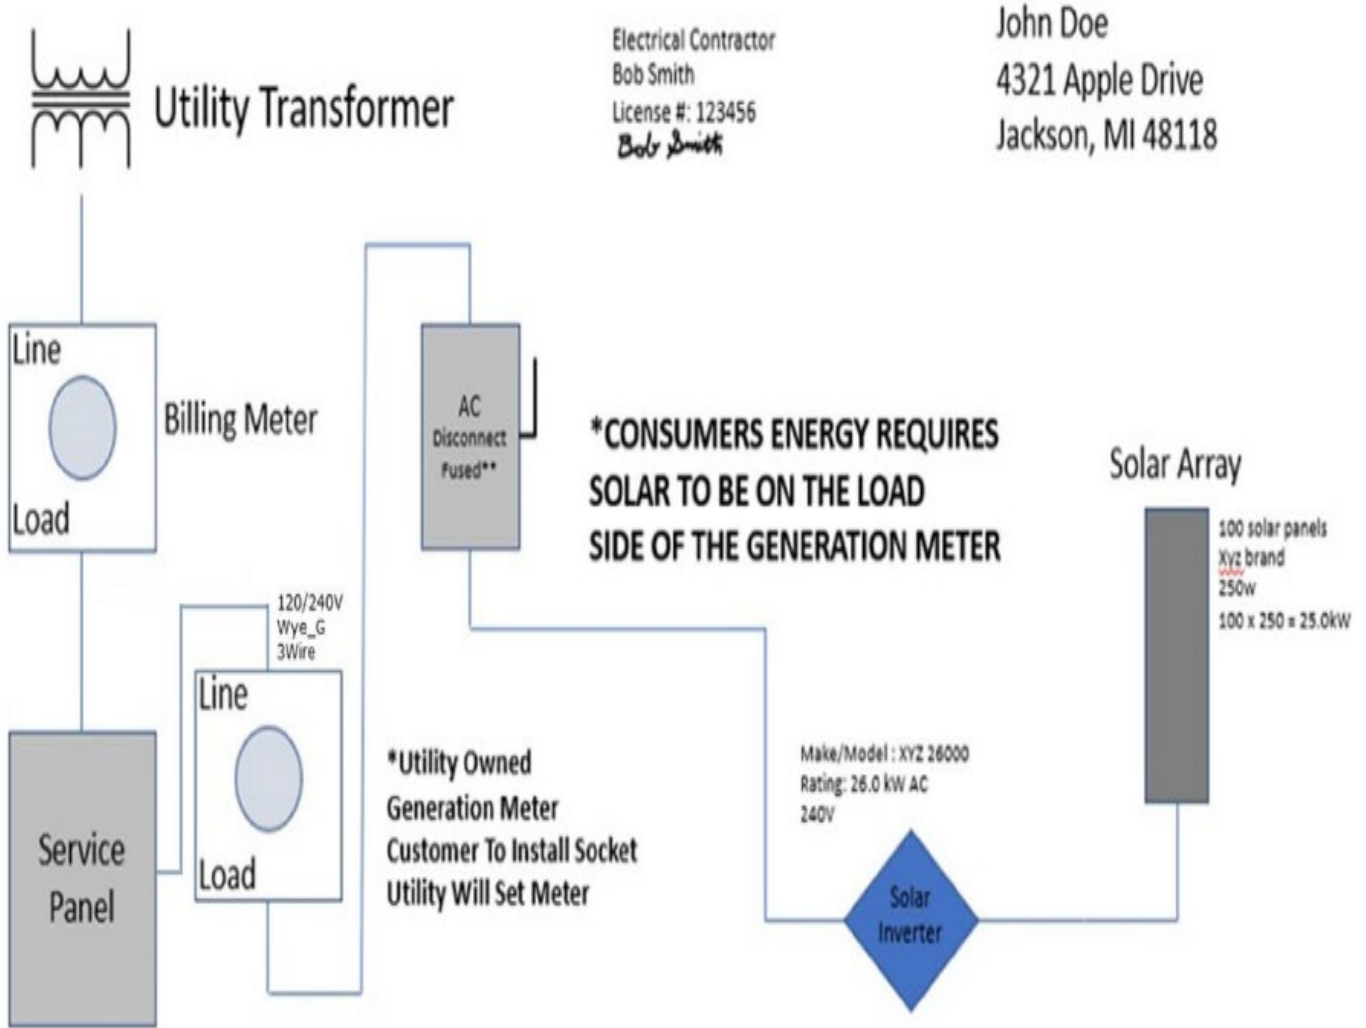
Utility Transformer

Electrical Contractor
Bob Smith
License #: 123456
Bob Smith

John Doe
4321 Apple Drive
Jackson, MI 48118

Line
Load
Billing Meter

AC
Disconnect
Fused**

*CONSUMERS ENERGY REQUIRES SOLAR TO BE ON THE LOAD SIDE OF THE GENERATION METER

Solar Array

100 solar panels
Xyz brand
250w
100 x 250 = 25.0kW

120/240V
Wye_G
3Wire

Line
Load

Service Panel

*Utility Owned
Generation Meter
Customer To Install Socket
Utility Will Set Meter

Make/Model : XYZ 26000
Rating: 26.0 kW AC
240V

Solar Inverter